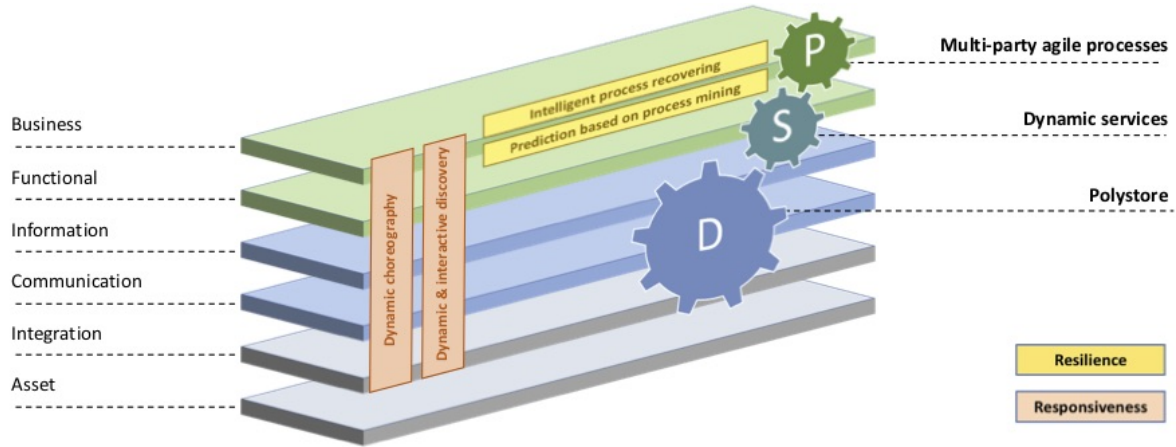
Business

Functional

Information

Communication

Integration

Asset

Dynamic choreography

Dynamic & interactive discovery

Intelligent process recovering

Prediction based on process mining

P

S

D

Multi-party agile processes

Dynamic services

Polystore

Resilience

Responsiveness